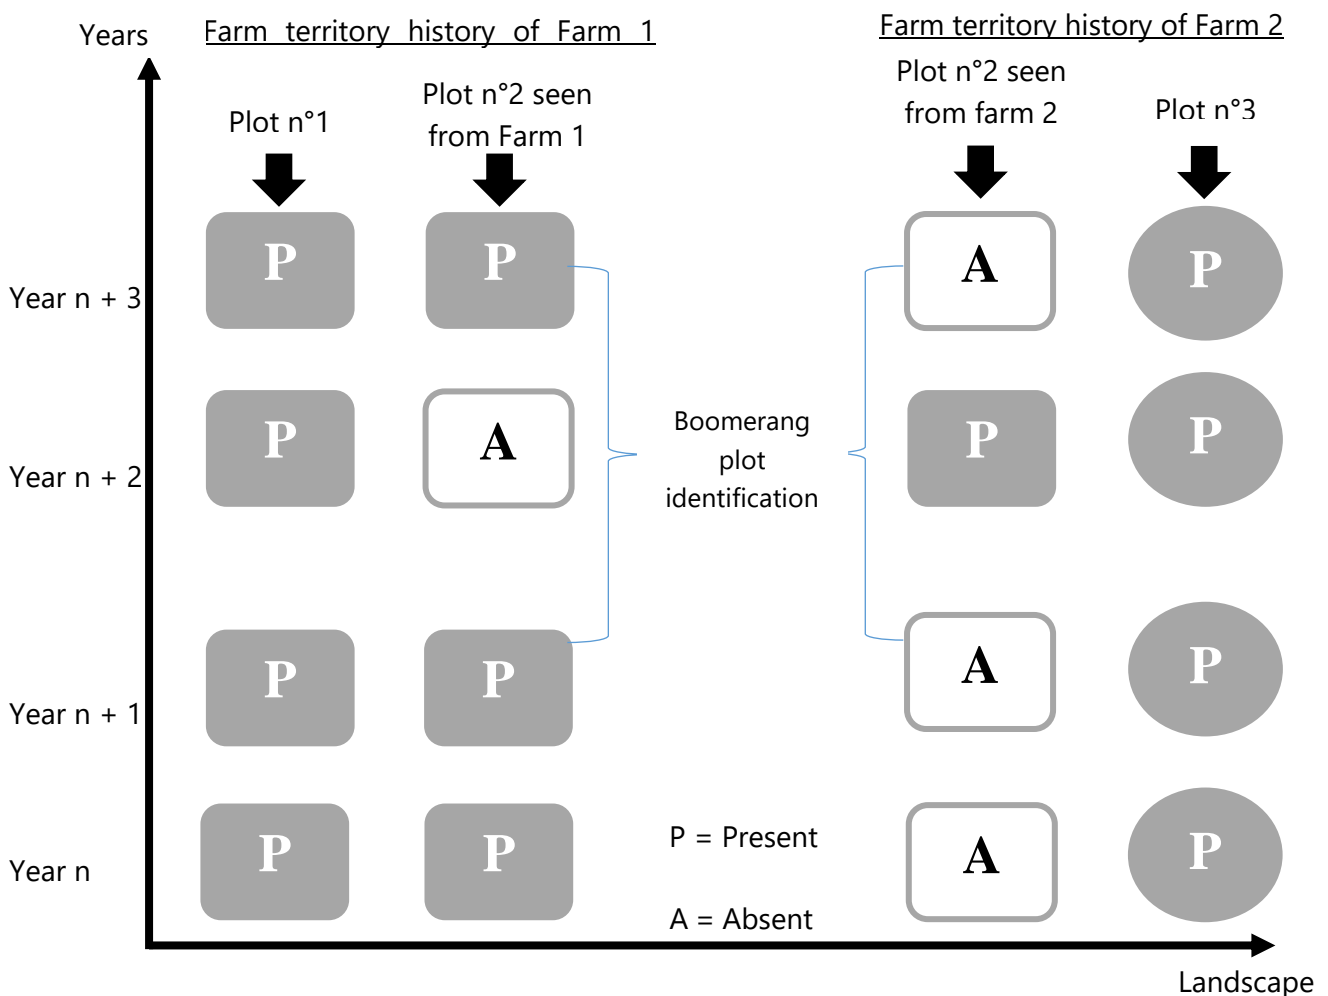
Years

Farm territory history of Farm 1

Farm territory history of Farm 2

Plot n°1

Plot n°2 seen from Farm 1

Plot n°2 seen from farm 2

Plot n°3

Year n + 3

P P A P

Year n + 2

P A P P

Boomerang plot identification

Year n + 1

P P A P

Year n

P P A P

P = Present

A = Absent

Landscape